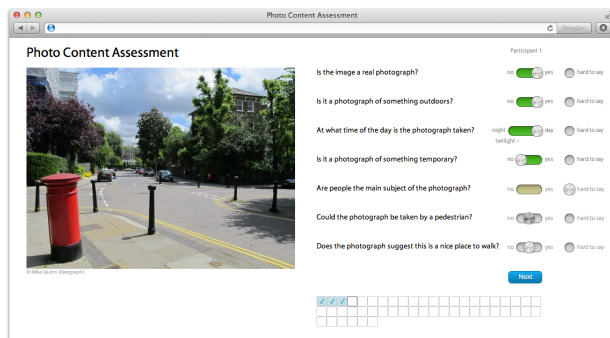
Photo Content Assessment

Reader

Photo Content Assessment

Participant 1

© Mike Quinn (Geograph)

Is the image a real photograph? no yes hard to say

Is it a photograph of something outdoors? no yes hard to say

At what time of the day is the photograph taken? night day twilight hard to say

Is it a photograph of something temporary? no yes hard to say

Are people the main subject of the photograph? no yes hard to say

Could the photograph be taken by a pedestrian? no yes hard to say

Does the photograph suggest this is a nice place to walk? no yes hard to say

Next

✓ ✓ ✓